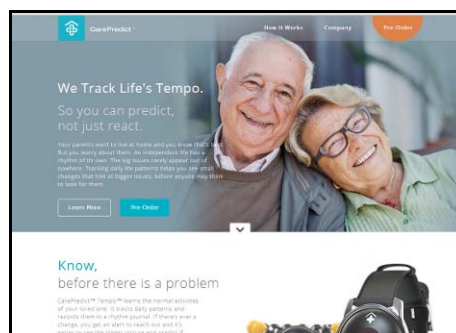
CarePredict

How It Works

Company

Pre Order

We Track Life's Tempo.

So you can predict, not just react.

Your parents want to live at home and you know that's best. But you worry about them. An independent life has a rhythm of its own. The big issues rarely appear out of nowhere. Tracking daily life patterns helps you see small changes that hint at bigger issues, before anyone may think to look for them.

Learn More

Pre Order

Know, before there is a problem

CarePredict™ Tempo™ learns the normal activities of your loved one. It tracks daily patterns and records them in a rhythm journal. If there's ever a change, you get an alert to reach out and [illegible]